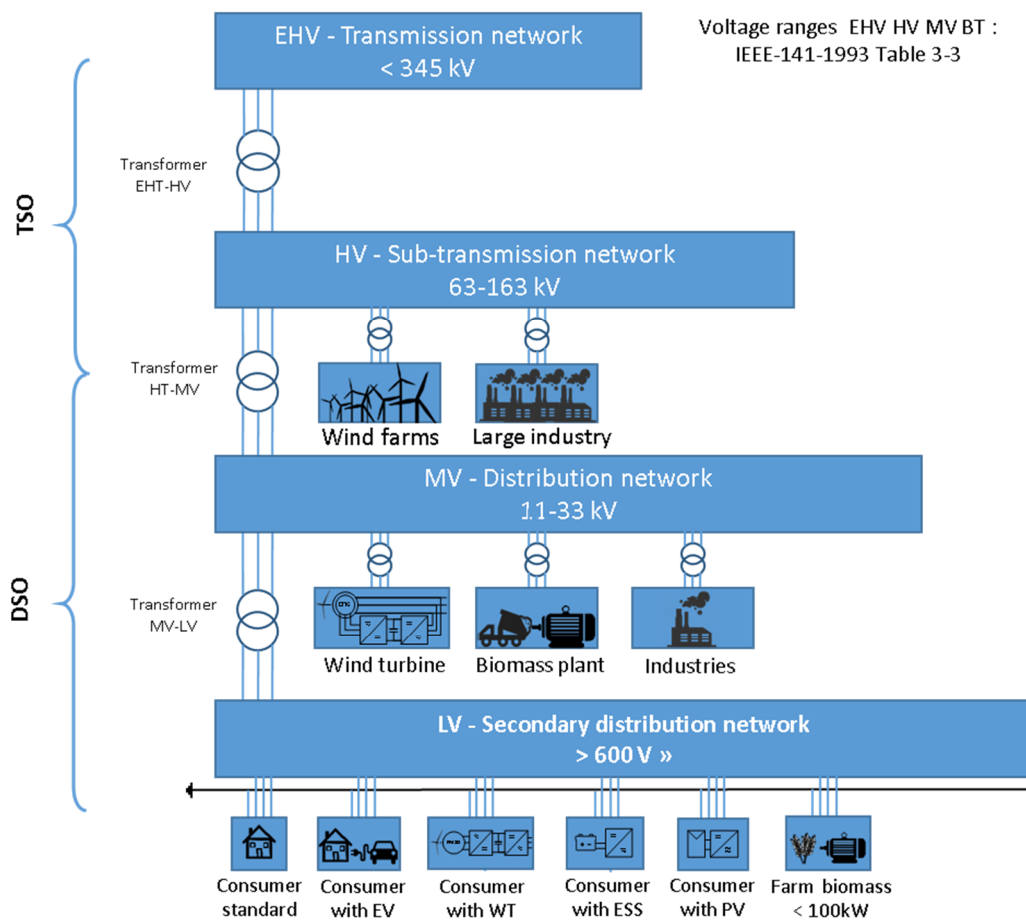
EHV - Transmission network
< 345 kV

Voltage ranges EHV HV MV BT :
IEEE-141-1993 Table 3-3

TSO

Transformer
EHT-HV

HV - Sub-transmission network
63-163 kV

Transformer
HT-MV

Wind farms

Large industry

MV - Distribution network
11-33 kV

DSO

Transformer
MV-LV

Wind turbine

Biomass plant

Industries

LV - Secondary distribution network
> 600 V »

Consumer standard

Consumer with EV

Consumer with WT

Consumer with ESS

Consumer with PV

Farm biomass < 100kW